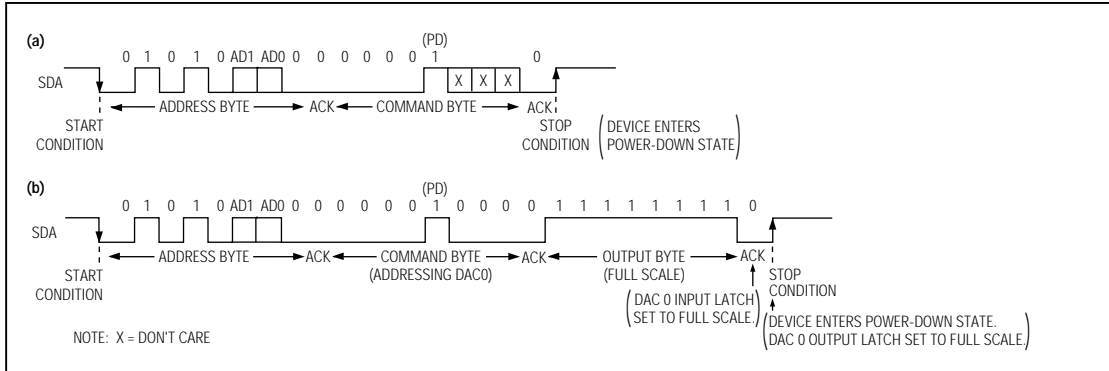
(a)

(PD)

0 1 0 1 0 AD1 AD0 0 0 0 0 0 0 1 X X X 0

SDA

ADDRESS BYTE ACK COMMAND BYTE ACK

START CONDITION

STOP CONDITION

DEVICE ENTERS POWER-DOWN STATE

(b)

(PD)

0 1 0 1 0 AD1 AD0 0 0 0 0 0 0 1 0 0 0 0 1 1 1 1 1 1 1 1 0

SDA

ADDRESS BYTE ACK COMMAND BYTE (ADDRESSING DAC0) ACK OUTPUT BYTE (FULL SCALE) ACK

START CONDITION

STOP CONDITION

DAC 0 INPUT LATCH SET TO FULL SCALE.

DEVICE ENTERS POWER-DOWN STATE. DAC 0 OUTPUT LATCH SET TO FULL SCALE.

NOTE: X = DON'T CARE